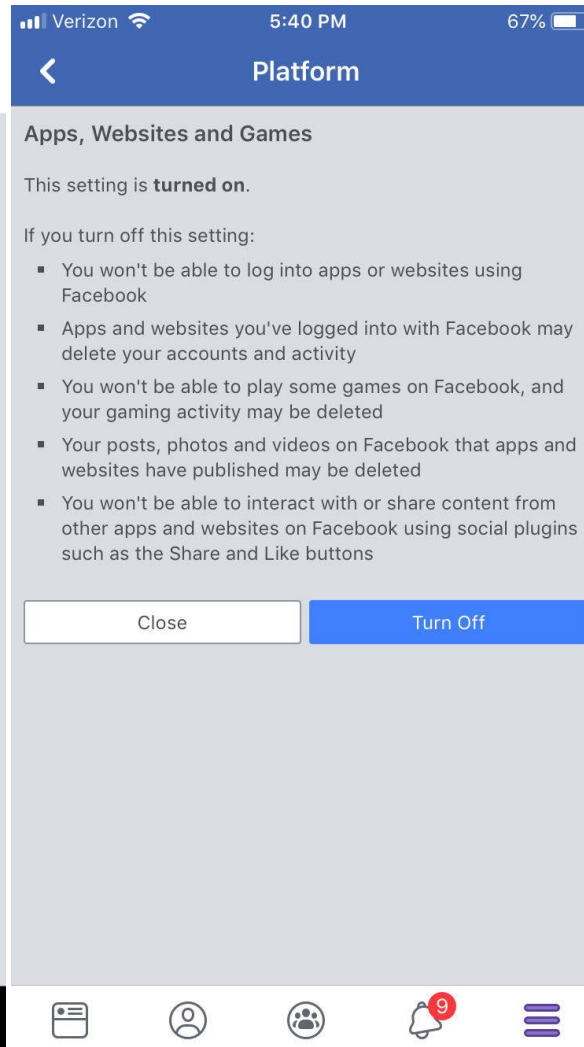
Verizon 5:40 PM 67%

Platform

Apps, Websites and Games

This setting is **turned on**.

If you turn off this setting:

- You won't be able to log into apps or websites using Facebook
- Apps and websites you've logged into with Facebook may delete your accounts and activity
- You won't be able to play some games on Facebook, and your gaming activity may be deleted
- Your posts, photos and videos on Facebook that apps and websites have published may be deleted
- You won't be able to interact with or share content from other apps and websites on Facebook using social plugins such as the Share and Like buttons

Close

Turn Off

9